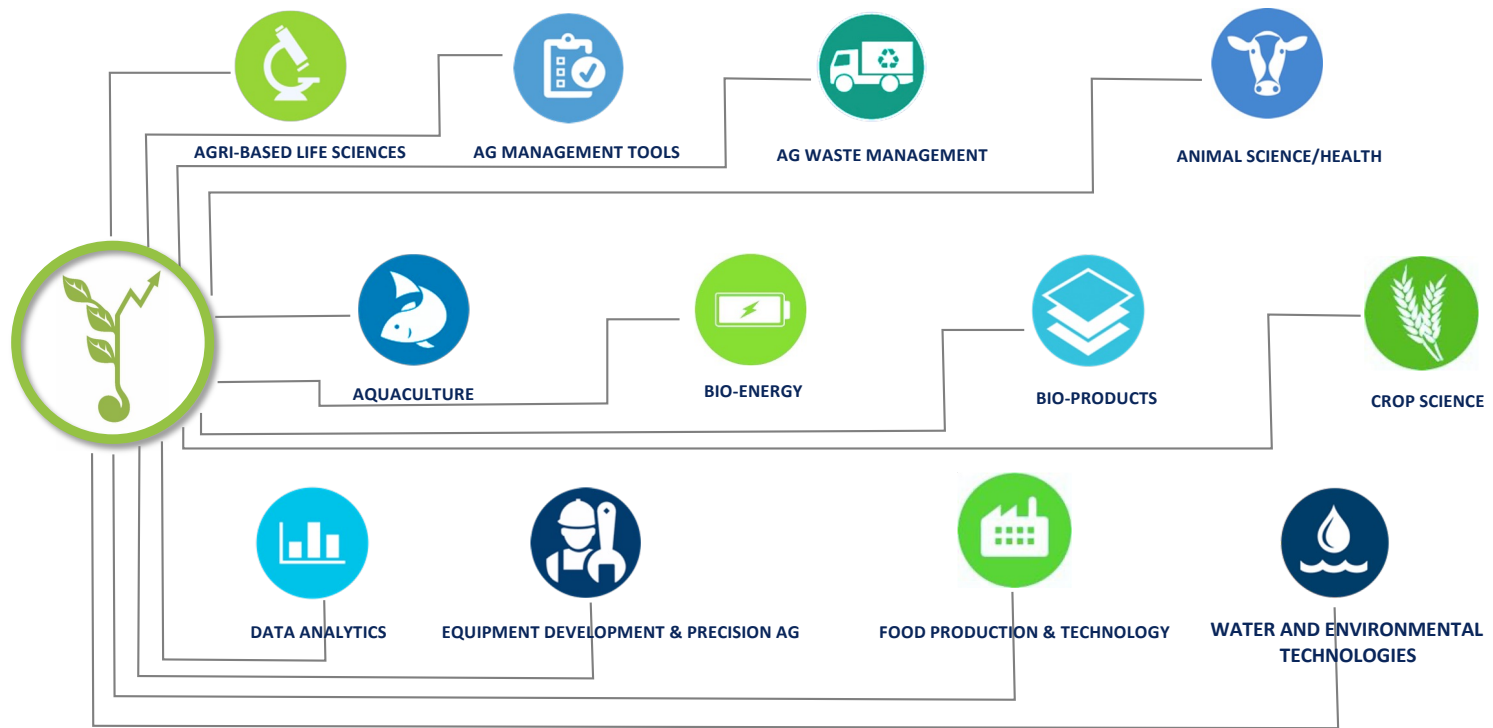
AGRI-BASED LIFE SCIENCES
AG MANAGEMENT TOOLS
AG WASTE MANAGEMENT
ANIMAL SCIENCE/HEALTH

AQUACULTURE
BIO-ENERGY
BIO-PRODUCTS
CROP SCIENCE

DATA ANALYTICS
EQUIPMENT DEVELOPMENT & PRECISION AG
FOOD PRODUCTION & TECHNOLOGY
WATER AND ENVIRONMENTAL TECHNOLOGIES